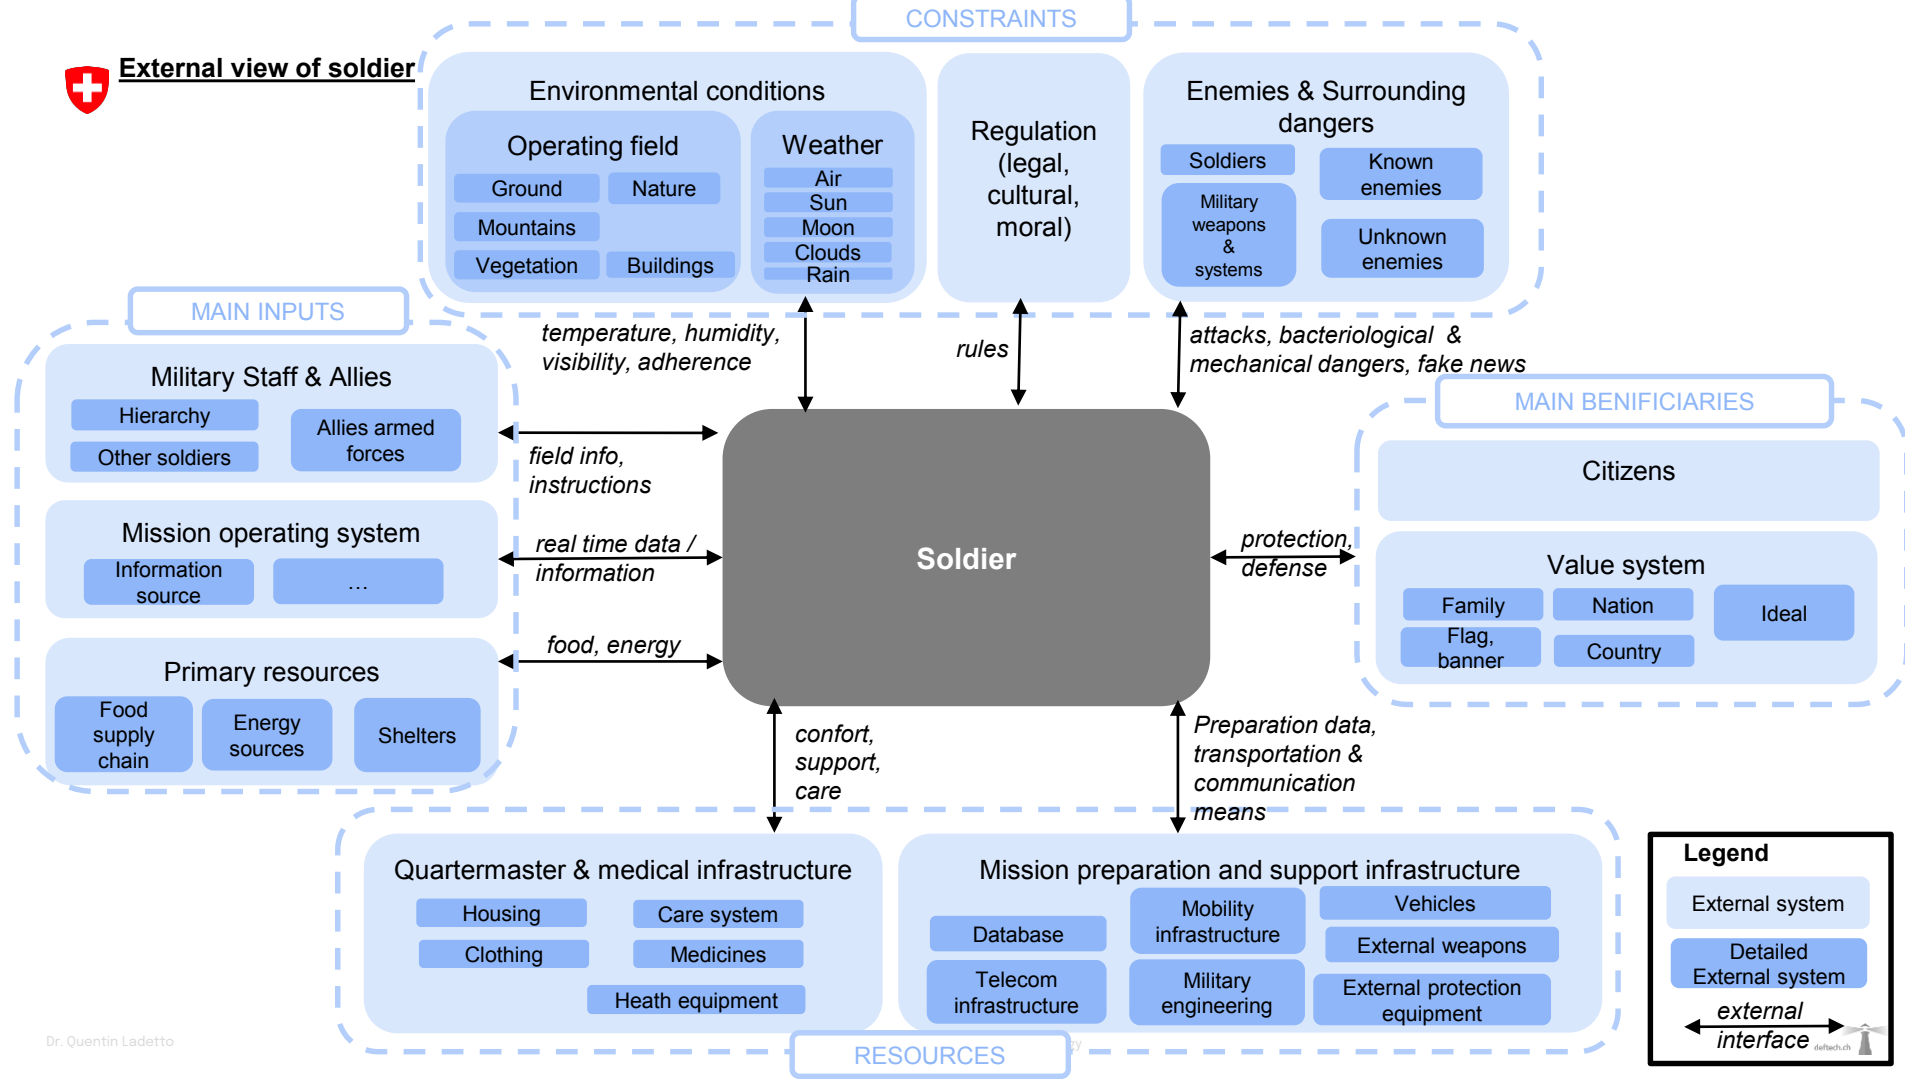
External view of soldier

CONSTRAINTS

Environmental conditions

Operating field

Ground

Nature

Mountains

Vegetation

Buildings

Weather

Air

Sun

Moon

Clouds

Rain

Regulation (legal, cultural, moral)

Enemies & Surrounding dangers

Soldiers

Known enemies

Military weapons & systems

Unknown enemies

MAIN INPUTS

Military Staff & Allies

Hierarchy

Other soldiers

Allies armed forces

Mission operating system

Information source

...

Primary resources

Food supply chain

Energy sources

Shelters

temperature, humidity, visibility, adherence

rules

attacks, bacteriological & mechanical dangers, fake news

field info, instructions

real time data / information

food, energy

Soldier

protection, defense

MAIN BENIFICIARIES

Citizens

Value system

Family

Nation

Ideal

Flag, banner

Country

confort, support, care

Preparation data, transportation & communication means

Quartermaster & medical infrastructure

Housing

Care system

Clothing

Medicines

Heath equipment

Mission preparation and support infrastructure

Database

Mobility infrastructure

Vehicles

External weapons

Telecom infrastructure

Military engineering

External protection equipment

RESOURCES

Legend

External system

Detailed External system

external interface

Dr. Quentin Ladetto

deftech.ch